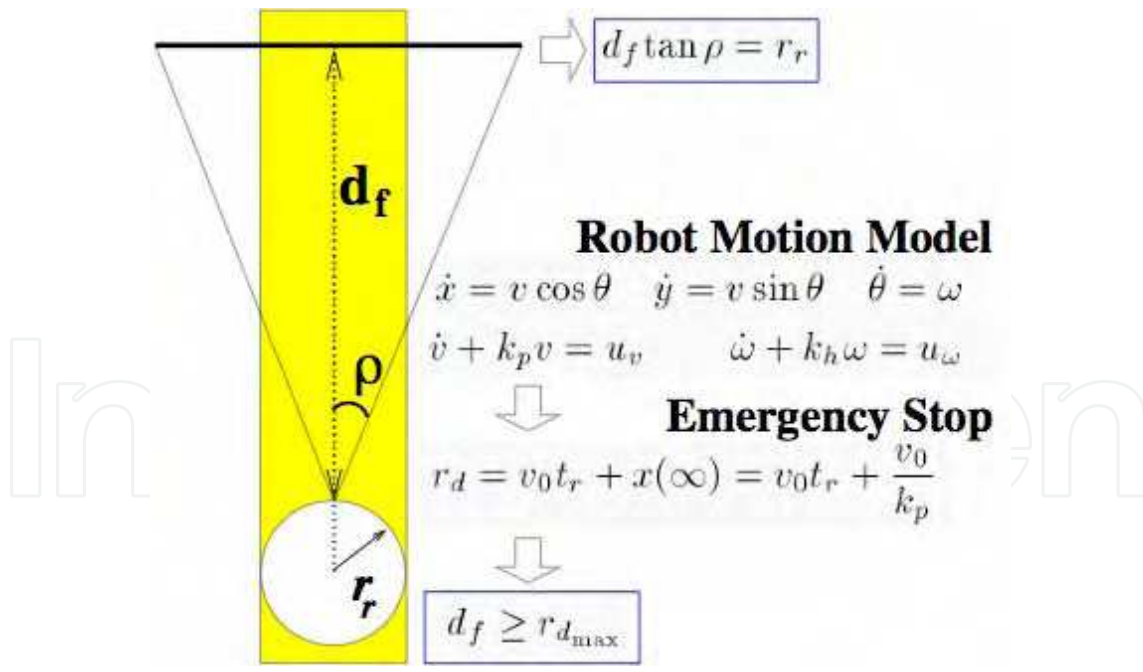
$d_f \tan \rho = r_r$

$\mathbf{d_f}$

Robot Motion Model

$\dot{x} = v \cos\theta \quad \dot{y} = v \sin\theta \quad \dot{\theta} = \omega$

$\dot{v} + k_p v = u_v \qquad \dot{\omega} + k_h \omega = u_\omega$

ρ

Emergency Stop

$r_d = v_0 t_r + x(\infty) = v_0 t_r + \frac{v_0}{k_p}$

$r_r$

$d_f \geq r_{d_{\max}}$